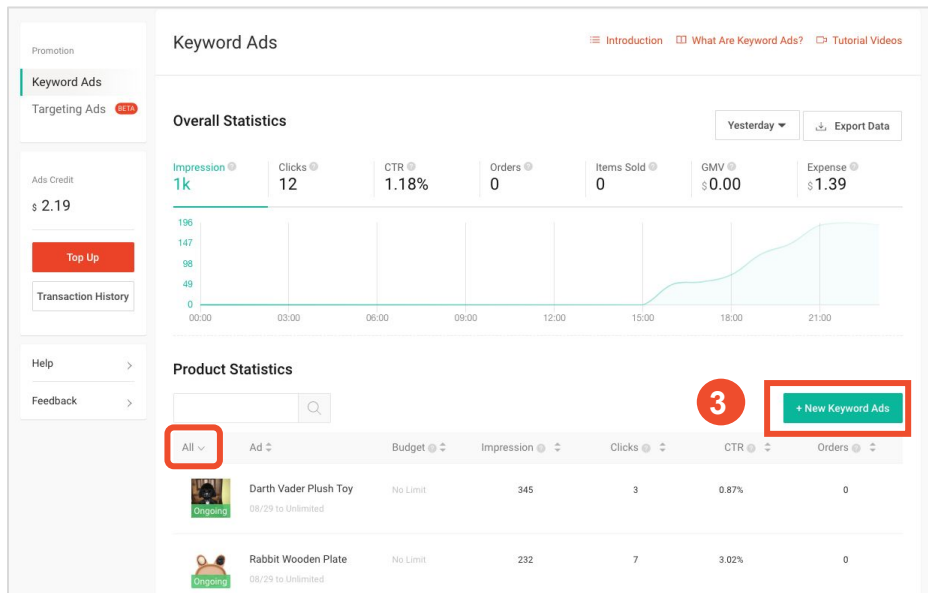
Promotion

Keyword Ads

Targeting Ads BETA

Ads Credit

$ 2.19

Top Up

Transaction History

Help

Feedback

Keyword Ads

Introduction What Are Keyword Ads? Tutorial Videos

Overall Statistics

Yesterday

Export Data

| Impression | Clicks | CTR | Orders | Items Sold | GMV | Expense |
|---|---|---|---|---|---|---|
| 1k | 12 | 1.18% | 0 | 0 | $0.00 | $1.39 |

196
147
98
49
0
00:00 03:00 06:00 09:00 12:00 15:00 18:00 21:00

Product Statistics

3

+ New Keyword Ads

| All | Ad | Budget | Impression | Clicks | CTR | Orders |
|---|---|---|---|---|---|---|
| Ongoing | Darth Vader Plush Toy 08/29 to Unlimited | No Limit | 345 | 3 | 0.87% | 0 |
| Ongoing | Rabbit Wooden Plate 08/29 to Unlimited | No Limit | 232 | 7 | 3.02% | 0 |